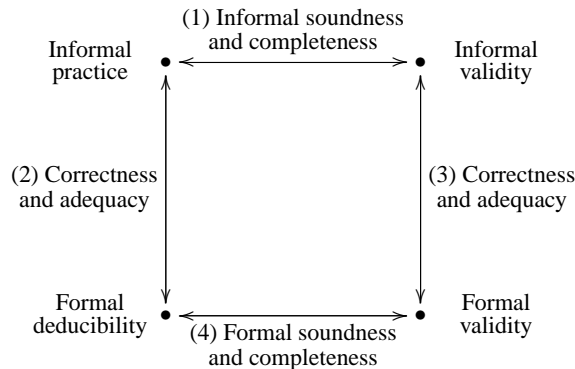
(1) Informal soundness and completeness

Informal practice

Informal validity

(2) Correctness and adequacy

(3) Correctness and adequacy

Formal deducibility

Formal validity

(4) Formal soundness and completeness